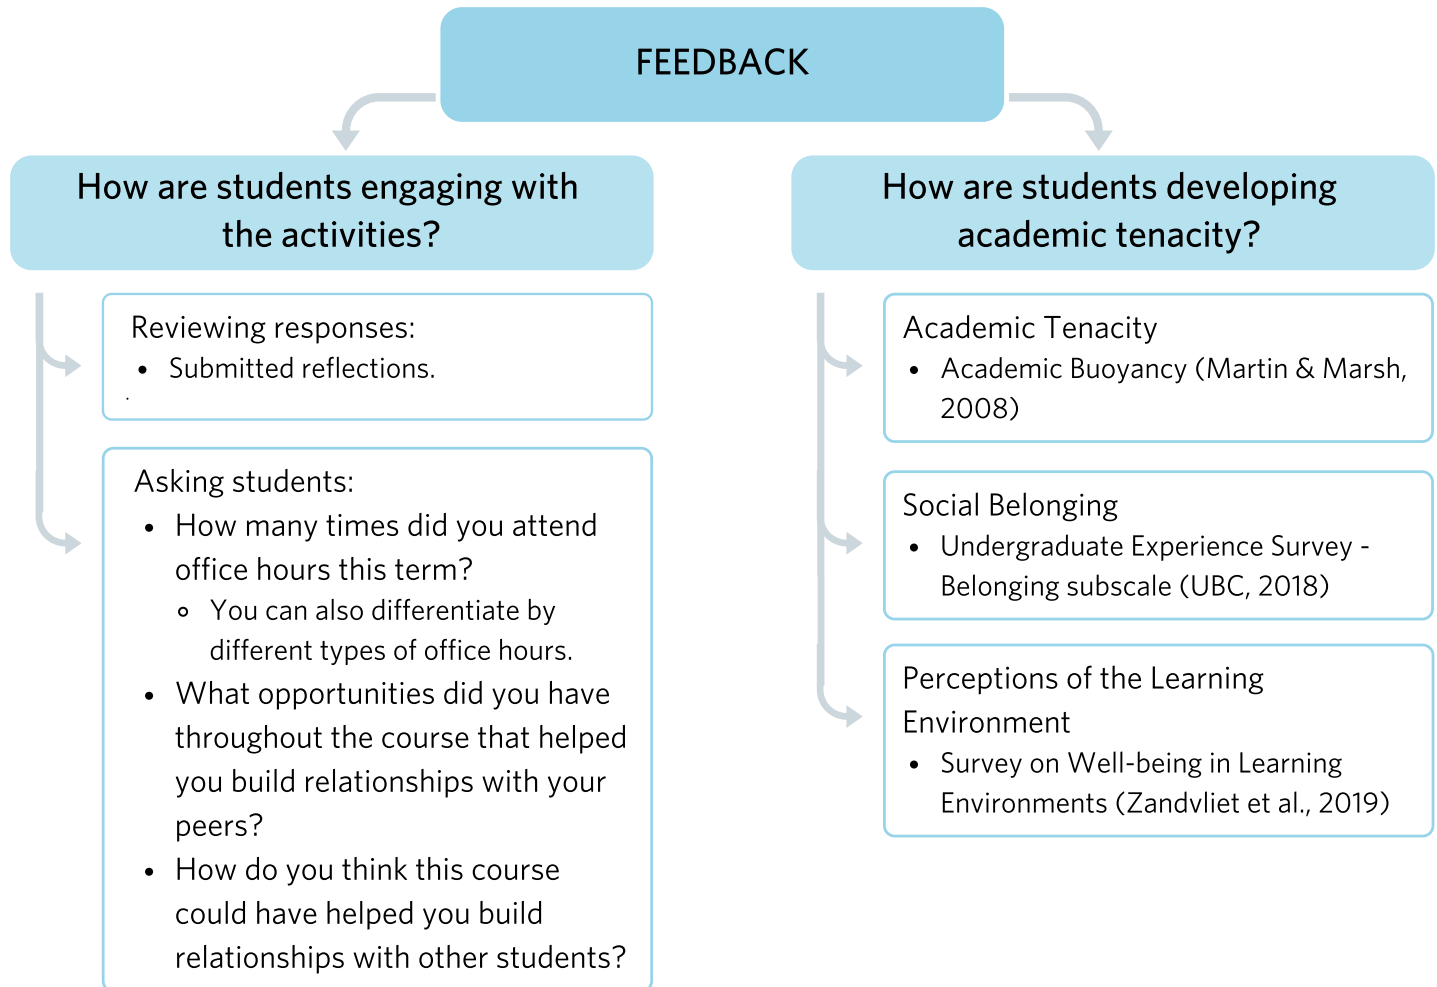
FEEDBACK

How are students engaging with the activities?

Reviewing responses:
- Submitted reflections.

Asking students:
- How many times did you attend office hours this term?
  - You can also differentiate by different types of office hours.
- What opportunities did you have throughout the course that helped you build relationships with your peers?
- How do you think this course could have helped you build relationships with other students?

How are students developing academic tenacity?

Academic Tenacity
- Academic Buoyancy (Martin & Marsh, 2008)

Social Belonging
- Undergraduate Experience Survey - Belonging subscale (UBC, 2018)

Perceptions of the Learning Environment
- Survey on Well-being in Learning Environments (Zandvliet et al., 2019)